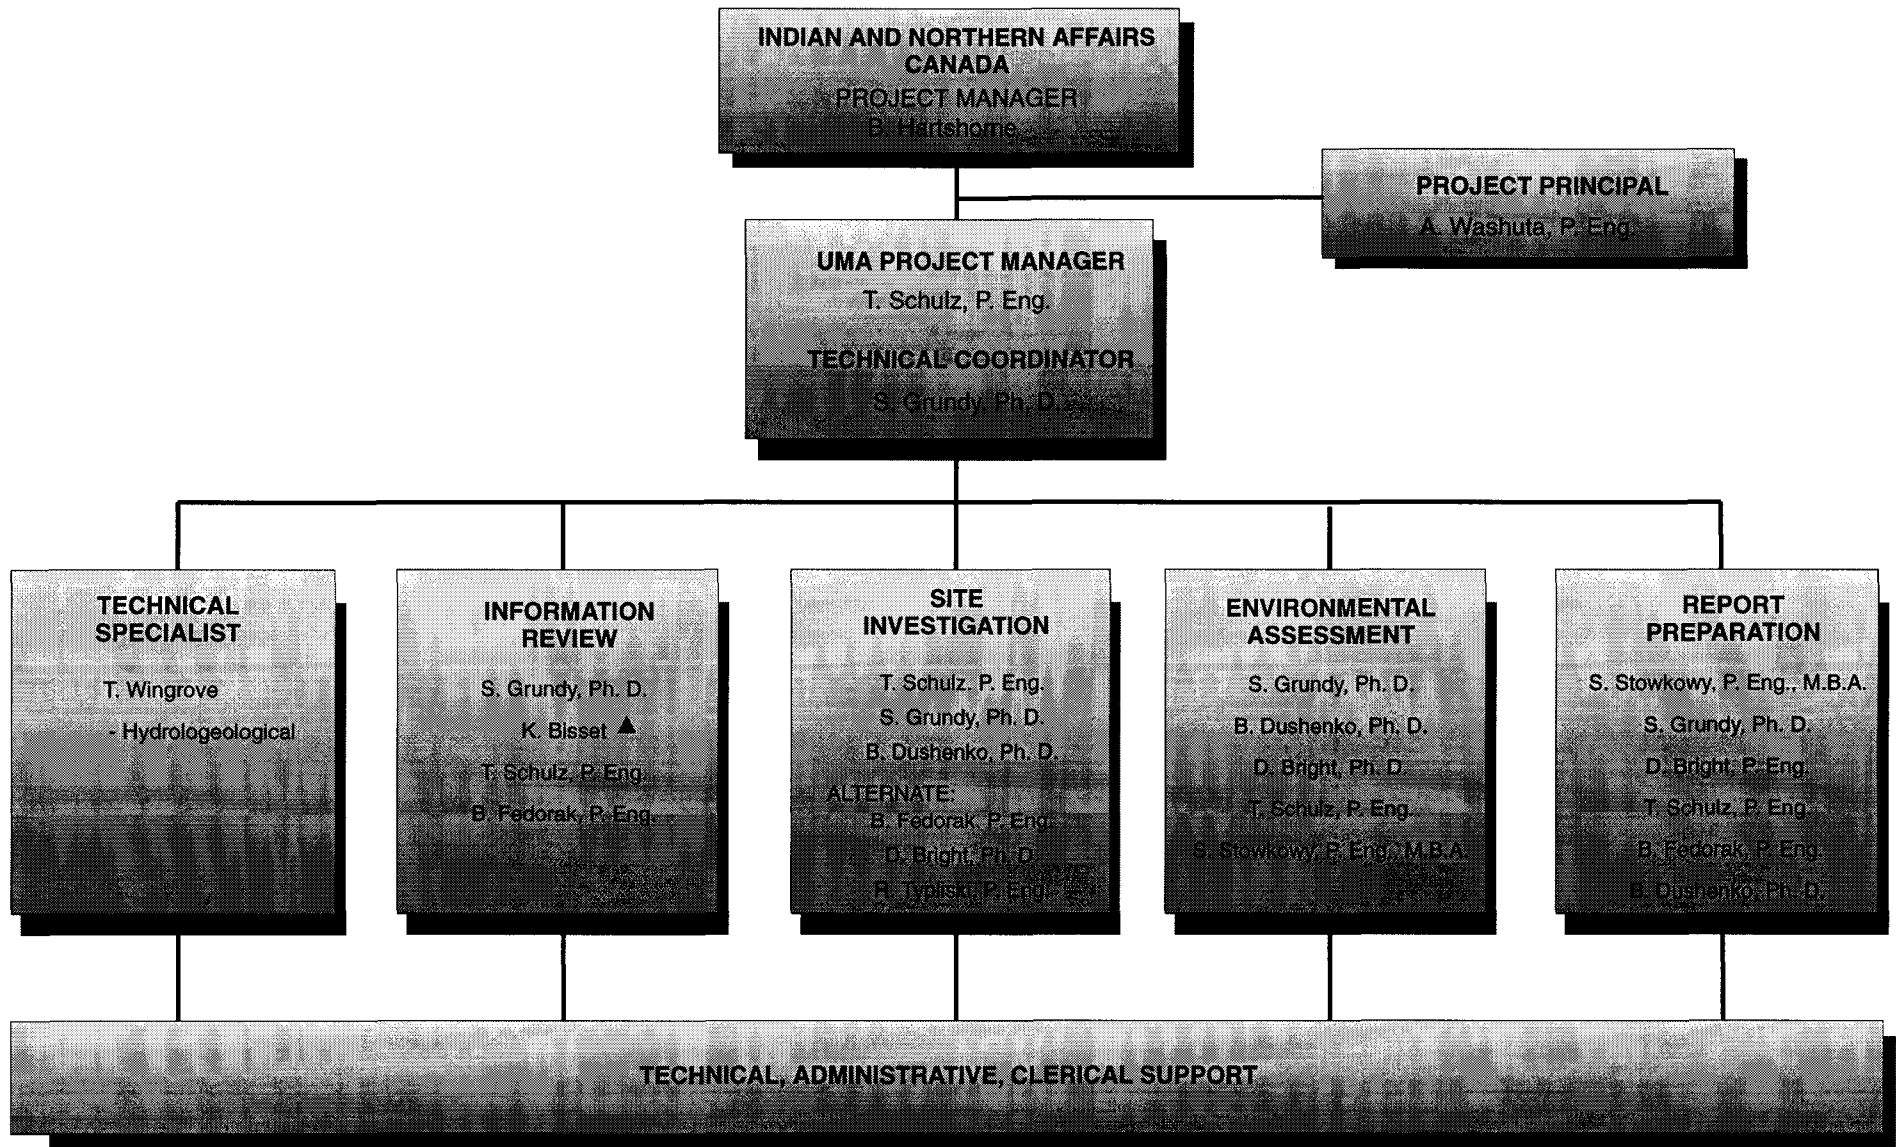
INDIAN AND NORTHERN AFFAIRS CANADA
PROJECT MANAGER
B. Hartshorne

PROJECT PRINCIPAL
A. Washuta, P. Eng.

UMA PROJECT MANAGER
T. Schulz, P. Eng.

TECHNICAL COORDINATOR
S. Grundy, Ph. D.

TECHNICAL SPECIALIST
T. Wingrove
- Hydrologeological

INFORMATION REVIEW
S. Grundy, Ph. D.
K. Bisset ▲
T. Schulz, P. Eng.
B. Fedorak, P. Eng.

SITE INVESTIGATION
T. Schulz. P. Eng.
S. Grundy, Ph. D.
B. Dushenko, Ph. D.
ALTERNATE:
B. Fedorak, P. Eng.
D. Bright, Ph. D.
R. Typliski, P. Eng.

ENVIRONMENTAL ASSESSMENT
S. Grundy, Ph. D.
B. Dushenko, Ph. D.
D. Bright, Ph. D.
T. Schulz, P. Eng.
S. Stowkowy, P. Eng., M.B.A.

REPORT PREPARATION
S. Stowkowy, P. Eng., M.B.A.
S. Grundy, Ph. D.
D. Bright, P. Eng.
T. Schulz, P. Eng.
B. Fedorak, P. Eng.
B. Dushenko, Ph. D.

TECHNICAL, ADMINISTRATIVE, CLERICAL SUPPORT